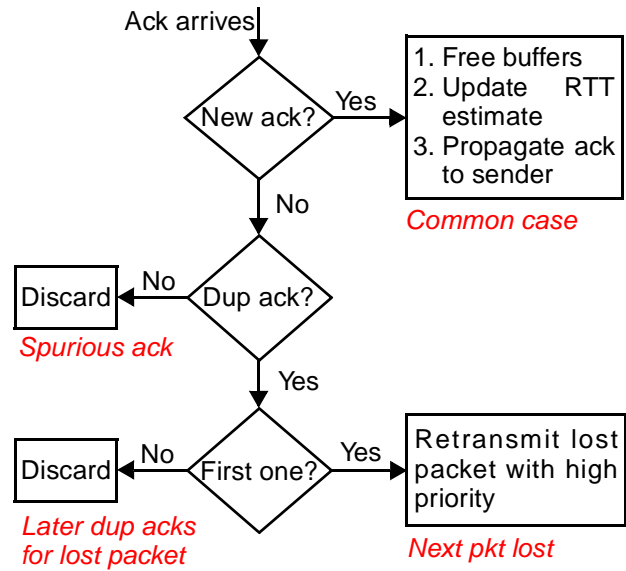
Ack arrives

New ack?

Yes

1. Free buffers
2. Update RTT estimate
3. Propagate ack to sender

Common case

No

Dup ack?

No

Discard

Spurious ack

Yes

First one?

No

Discard

Later dup acks for lost packet

Yes

Retransmit lost packet with high priority

Next pkt lost